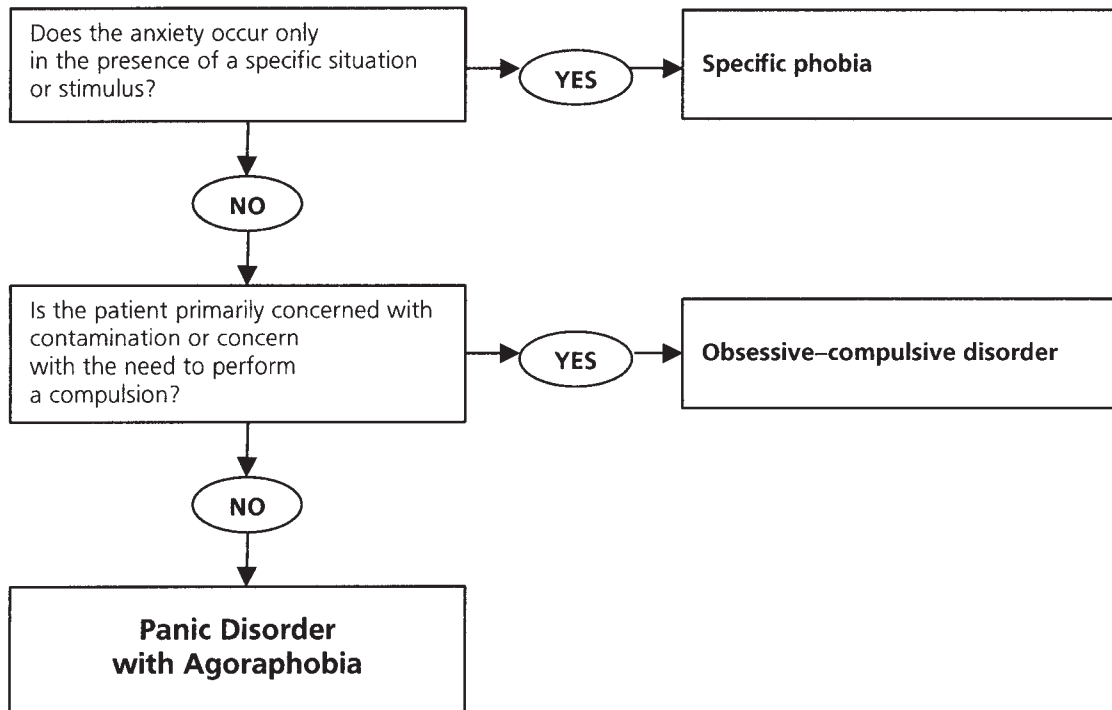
Does the anxiety occur only in the presence of a specific situation or stimulus?

YES

Specific phobia

NO

Is the patient primarily concerned with contamination or concern with the need to perform a compulsion?

YES

Obsessive–compulsive disorder

NO

Panic Disorder with Agoraphobia